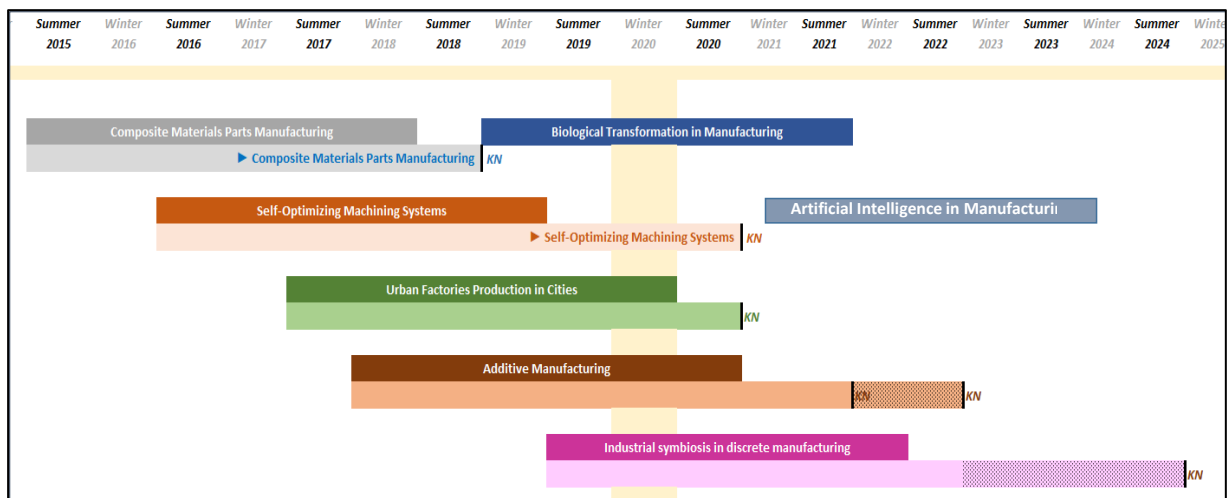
Summer 2015 Winter 2016 Summer 2016 Winter 2017 Summer 2017 Winter 2018 Summer 2018 Winter 2019 Summer 2019 Winter 2020 Summer 2020 Winter 2021 Summer 2021 Winter 2022 Summer 2022 Winter 2023 Summer 2023 Winter 2024 Summer 2024 Winter 2025

Composite Materials Parts Manufacturing

Biological Transformation in Manufacturing

▶ Composite Materials Parts Manufacturing KN

Self-Optimizing Machining Systems

Artificial Intelligence in Manufacturi

▶ Self-Optimizing Machining Systems KN

Urban Factories Production in Cities

KN

Additive Manufacturing

KN KN

Industrial symbiosis in discrete manufacturing

KN